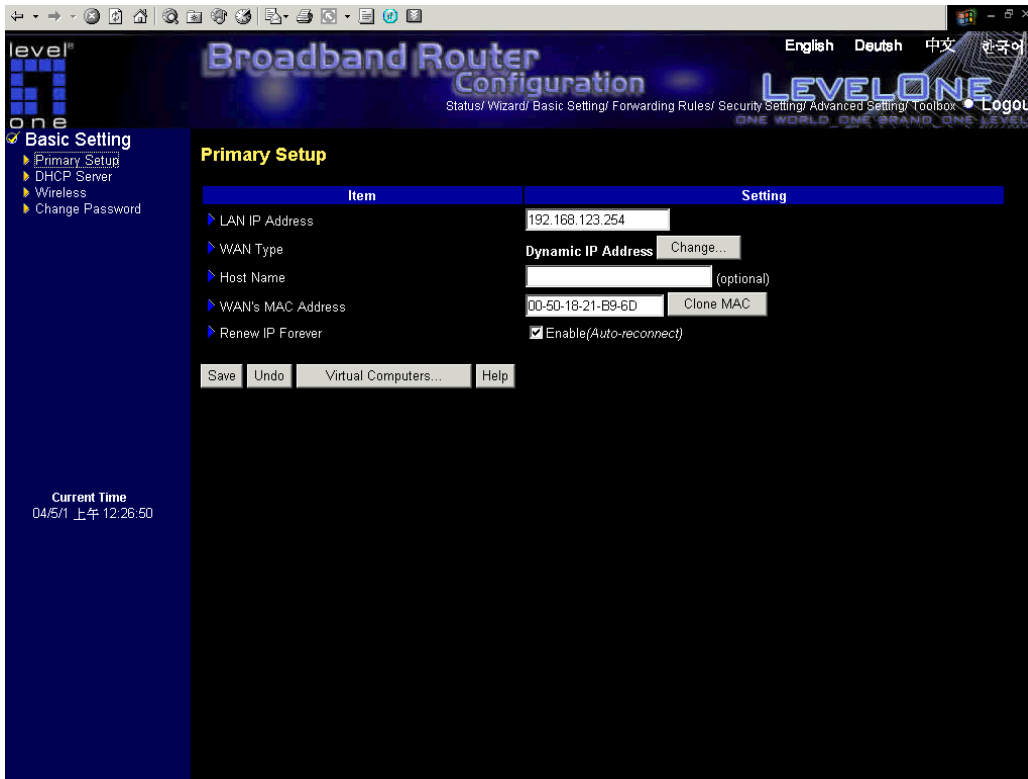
level one

Broadband Router Configuration

English Deutsh 中文 한국어

LEVELONE
ONE WORLD ONE BRAND ONE LEVEL

Status/ Wizard/ Basic Setting/ Forwarding Rules/ Security Setting/ Advanced Setting/ Toolbox Logou

Basic Setting
Primary Setup
DHCP Server
Wireless
Change Password

Primary Setup

| Item | Setting |
|---|---|
| LAN IP Address | 192.168.123.254 |
| WAN Type | Dynamic IP Address Change... |
| Host Name | (optional) |
| WAN's MAC Address | 00-50-18-21-B9-6D Clone MAC |
| Renew IP Forever | Enable(Auto-reconnect) |

Save Undo Virtual Computers... Help

Current Time
04/5/1 上午 12:26:50